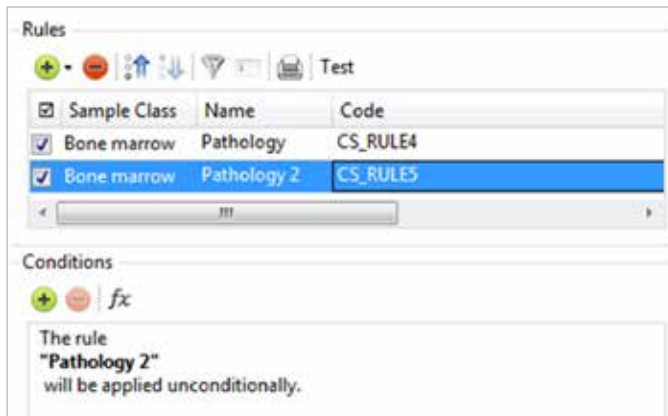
Rules

Test

| ☑ | Sample Class | Name | Code |
|---|---|---|---|
| ☑ | Bone marrow | Pathology | CS_RULE4 |
| ☑ | Bone marrow | Pathology 2 | CS_RULE5 |

Conditions

$fx$

The rule
**"Pathology 2"**
will be applied unconditionally.